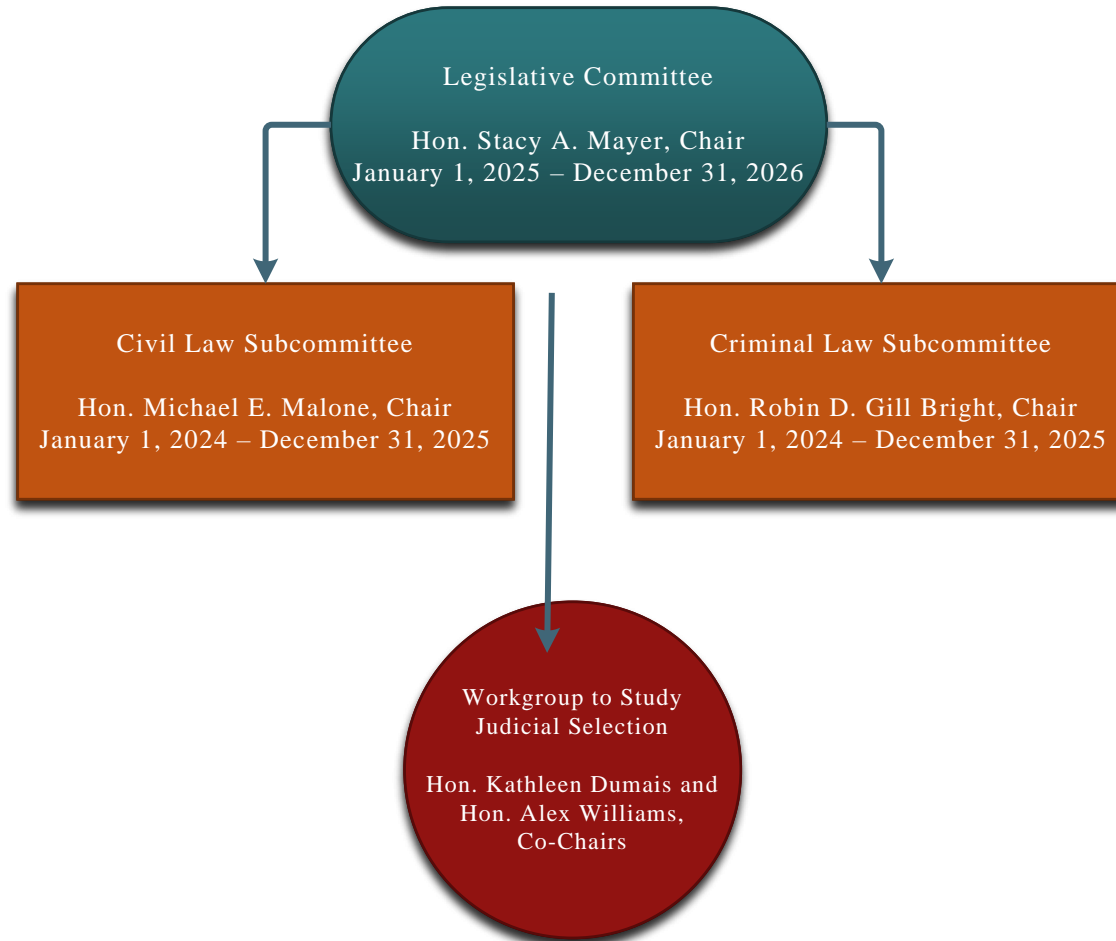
Legislative Committee

Hon. Stacy A. Mayer, Chair
January 1, 2025 – December 31, 2026

Civil Law Subcommittee

Hon. Michael E. Malone, Chair
January 1, 2024 – December 31, 2025

Criminal Law Subcommittee

Hon. Robin D. Gill Bright, Chair
January 1, 2024 – December 31, 2025

Workgroup to Study Judicial Selection

Hon. Kathleen Dumais and Hon. Alex Williams, Co-Chairs